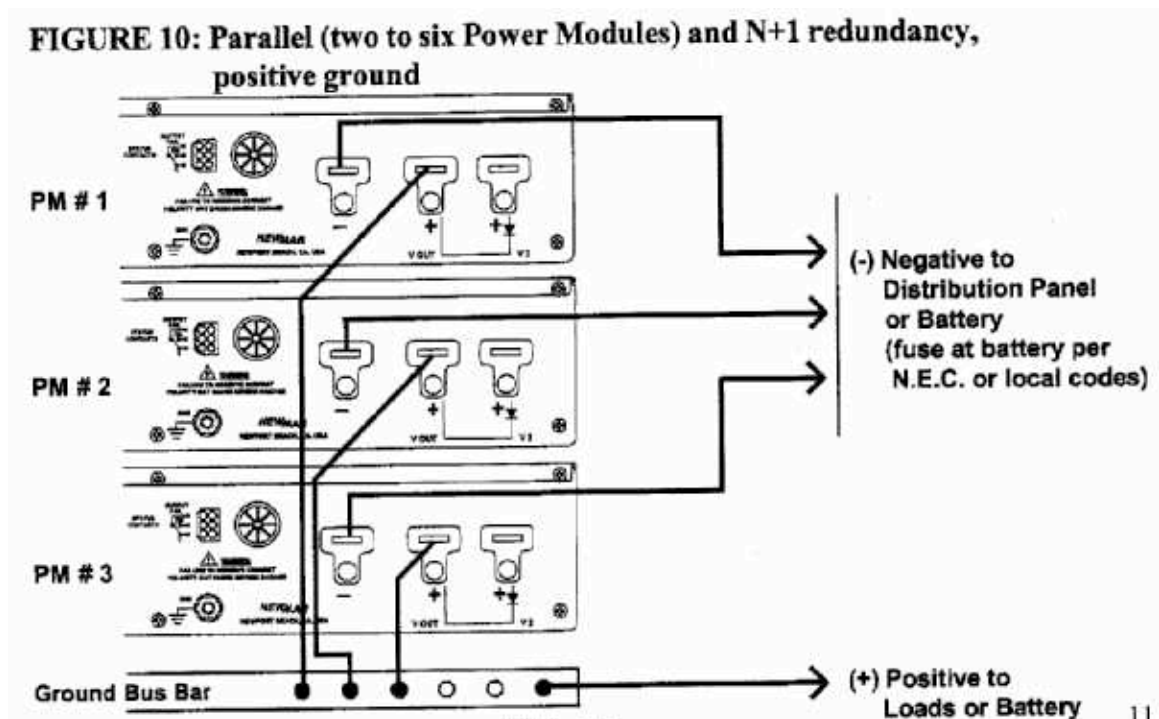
FIGURE 10: Parallel (two to six Power Modules) and N+1 redundancy, positive ground

PM # 1

PM # 2

PM # 3

−
+
+
V OUT
V2

NEWMAR

(-) Negative to Distribution Panel or Battery (fuse at battery per N.E.C. or local codes)

Ground Bus Bar

(+) Positive to Loads or Battery

11